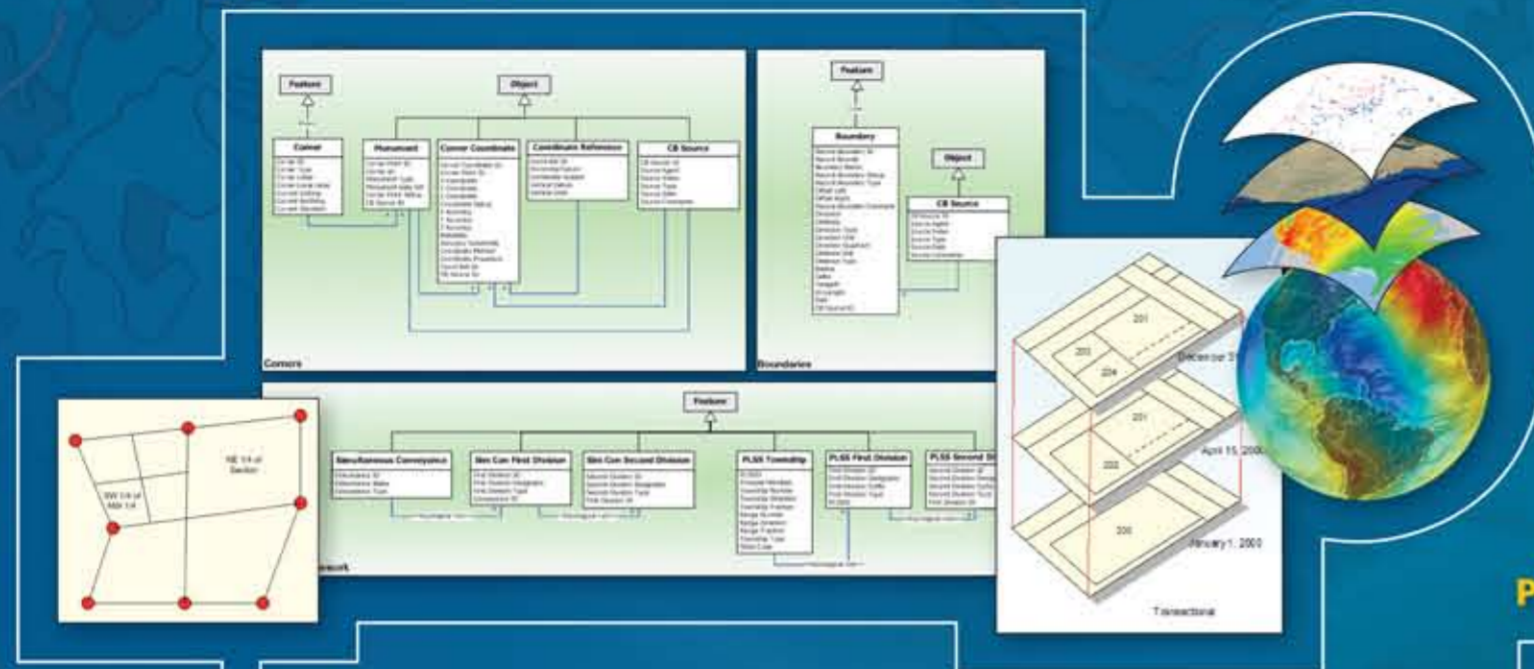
Feature

Object

Corner

Monument

Corner Coordinate

Coordinate Reference

CB Source

Corners

Feature

Boundary

Object

CB Source

Boundaries

Feature

Simultaneous Conveyance

Sim Con First Division

Sim Con Second Division

PLSS Township

PLSS First Division

PLSS Second Di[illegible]

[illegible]ework

NE 1/4 of Section

SW 1/4 of NW 1/4

201

203

204

December 31

201

202

April 15, 2000

200

January 1, 2000

Transactional

P